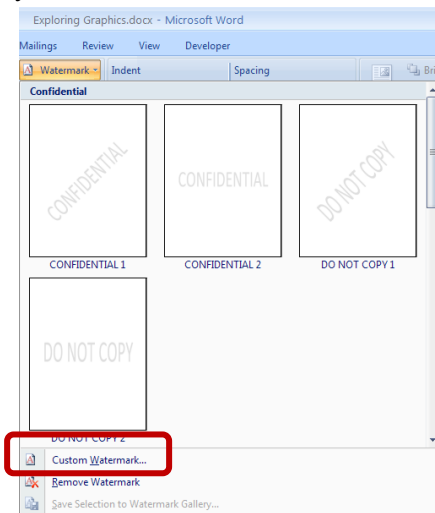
Exploring Graphics.docx - Microsoft Word

Mailings Review View Developer

Watermark Indent Spacing Bri

Confidential

CONFIDENTIAL

CONFIDENTIAL 1

CONFIDENTIAL

CONFIDENTIAL 2

DO NOT COPY

DO NOT COPY 1

DO NOT COPY

DO NOT COPY 2

Custom Watermark...

Remove Watermark

Save Selection to Watermark Gallery...